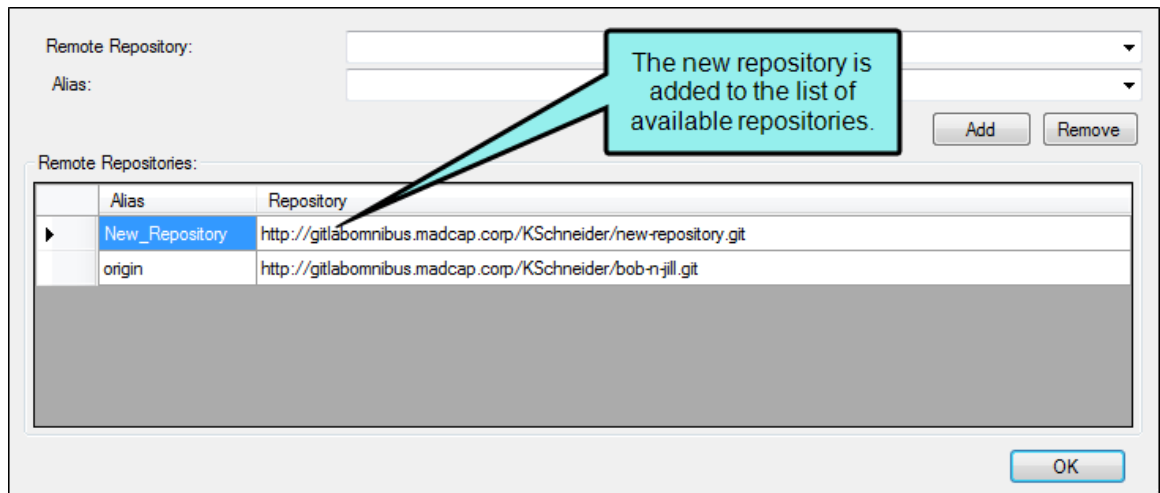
Remote Repository:

Alias:

The new repository is added to the list of available repositories.

Add

Remove

Remote Repositories:

| | Alias | Repository |
|---|---|---|
| ▸ | New_Repository | http://gitlabomnibus.madcap.corp/KSchneider/new-repository.git |
| | origin | http://gitlabomnibus.madcap.corp/KSchneider/bob-n-jill.git |

OK